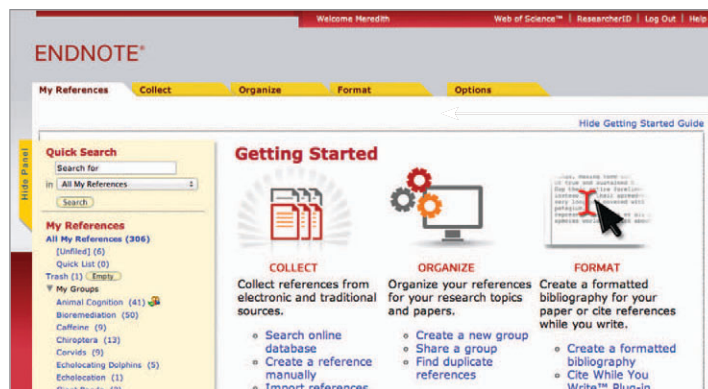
Welcome Meredith | Web of Science™ | ResearcherID | Log Out | Help

ENDNOTE®

My References | Collect | Organize | Format | Options

Hide Getting Started Guide

Hide Panel

Quick Search

Search for

in All My References

Search

My References

All My References (306)

[Unfiled] (6)

Quick List (0)

Trash (1) Empty

My Groups

Animal Cognition (41)

Bioremediation (50)

Caffeine (9)

Chiroptera (13)

Corvids (9)

Echolocating Dolphins (5)

Echolocation (1)

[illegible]

Getting Started

COLLECT

Collect references from electronic and traditional sources.

Search online database

Create a reference manually

Import references

ORGANIZE

Organize your references for your research topics and papers.

Create a new group

Share a group

Find duplicate references

FORMAT

Create a formatted bibliography for your paper or cite references while you write.

Create a formatted bibliography

Cite While You Write™ Plug-in